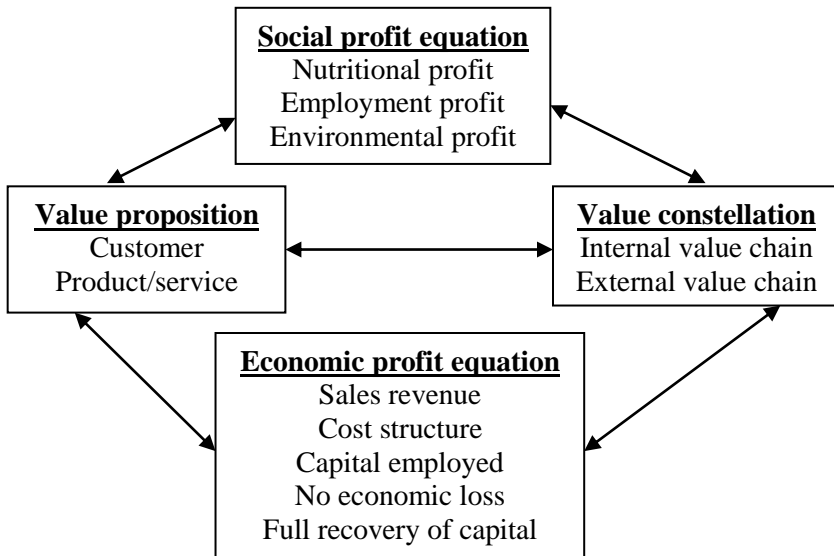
Social profit equation
Nutritional profit
Employment profit
Environmental profit

Value proposition
Customer
Product/service

Value constellation
Internal value chain
External value chain

Economic profit equation
Sales revenue
Cost structure
Capital employed
No economic loss
Full recovery of capital